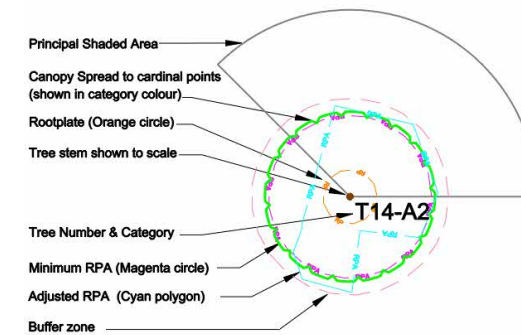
Principal Shaded Area

Canopy Spread to cardinal points (shown in category colour)

Rootplate (Orange circle)

Tree stem shown to scale

Tree Number & Category

Minimum RPA (Magenta circle)

Adjusted RPA (Cyan polygon)

Buffer zone

T14-A2

RPA

RPA

RPA

RPA

RPA

RPA

RPA

RPA

RPA